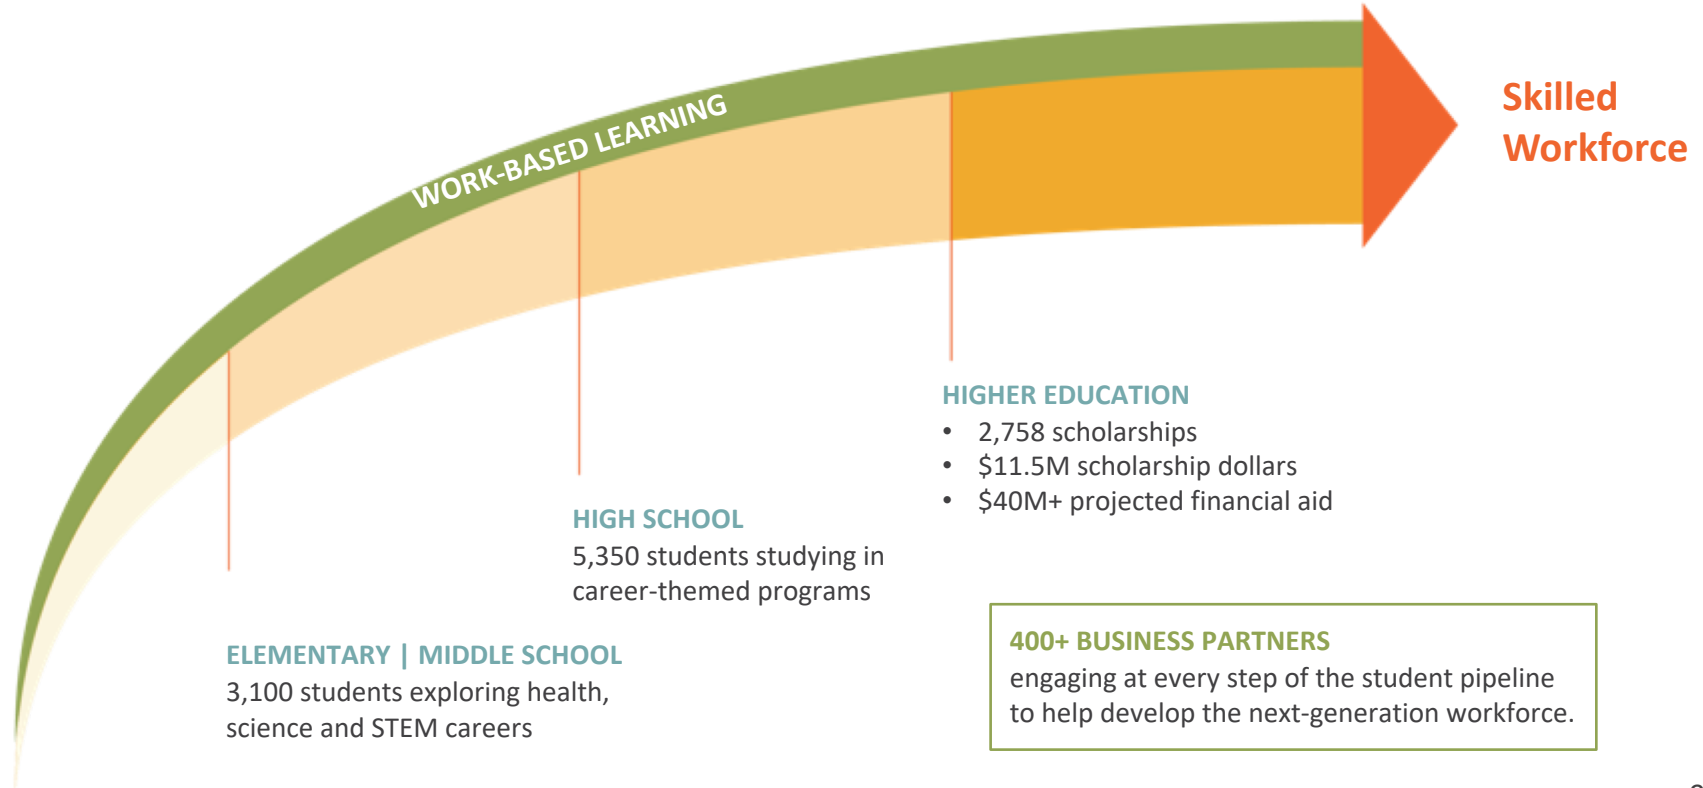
WORK-BASED LEARNING

Skilled Workforce

HIGHER EDUCATION
• 2,758 scholarships
• $11.5M scholarship dollars
• $40M+ projected financial aid

HIGH SCHOOL
5,350 students studying in career-themed programs

ELEMENTARY | MIDDLE SCHOOL
3,100 students exploring health, science and STEM careers

400+ BUSINESS PARTNERS
engaging at every step of the student pipeline to help develop the next-generation workforce.